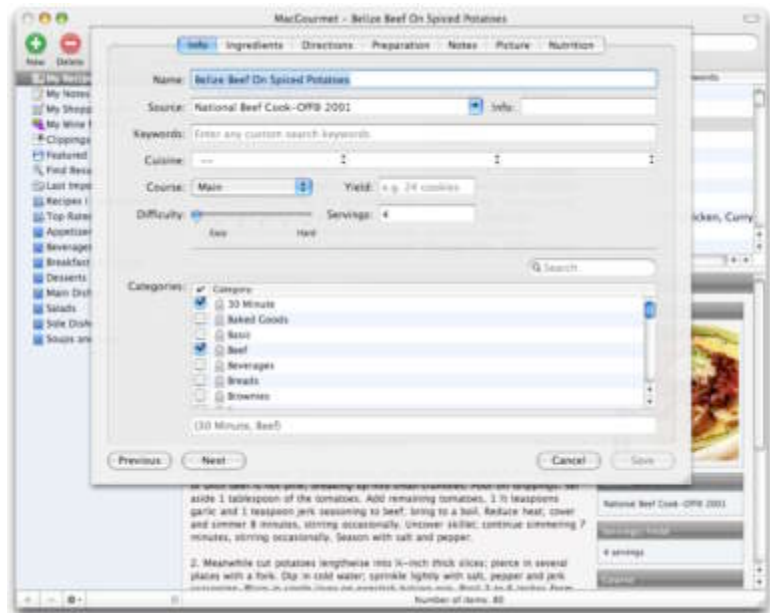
MacGourmet – Belize Beef On Spiced Potatoes

New Delete

My Notes
My Shopp
My Wine
Clippings
Featured
Find Reci
Last Impo
Recipes I
Top Rate
Appetizer
Beverages
Breakfast
Desserts
Main Dish
Salads
Side Dish
Soups an

Info Ingredients Directions Preparation Notes Picture Nutrition

Name: Belize Beef On Spiced Potatoes
Source: National Beef Cook-Off® 2001 Info:
Keywords: Enter any custom search keywords
Cuisine: —
Course: Main Yield: e.g. 24 cookies
Difficulty: Servings: 4
Easy Hard

Search

Categories: Category
30 Minute
Baked Goods
Basic
Beef
Beverages
Breads
Brownies

(30 Minute, Beef)

Previous Next Cancel Save

ywords
icken, Curry

aside 1 tablespoon of the tomatoes. Add remaining tomatoes, 1 ½ teaspoons garlic and 1 teaspoon jerk seasoning to beef; bring to a boil. Reduce heat; cover and simmer 8 minutes, stirring occasionally. Uncover skillet; continue simmering 7 minutes, stirring occasionally. Season with salt and pepper.

2. Meanwhile cut potatoes lengthwise into ¼-inch thick slices; pierce in several places with a fork. Dip in cold water; sprinkle lightly with salt, pepper and jerk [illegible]

National Beef Cook-Off® 2001
Servings / Yield
4 servings
Course

Number of items: 80